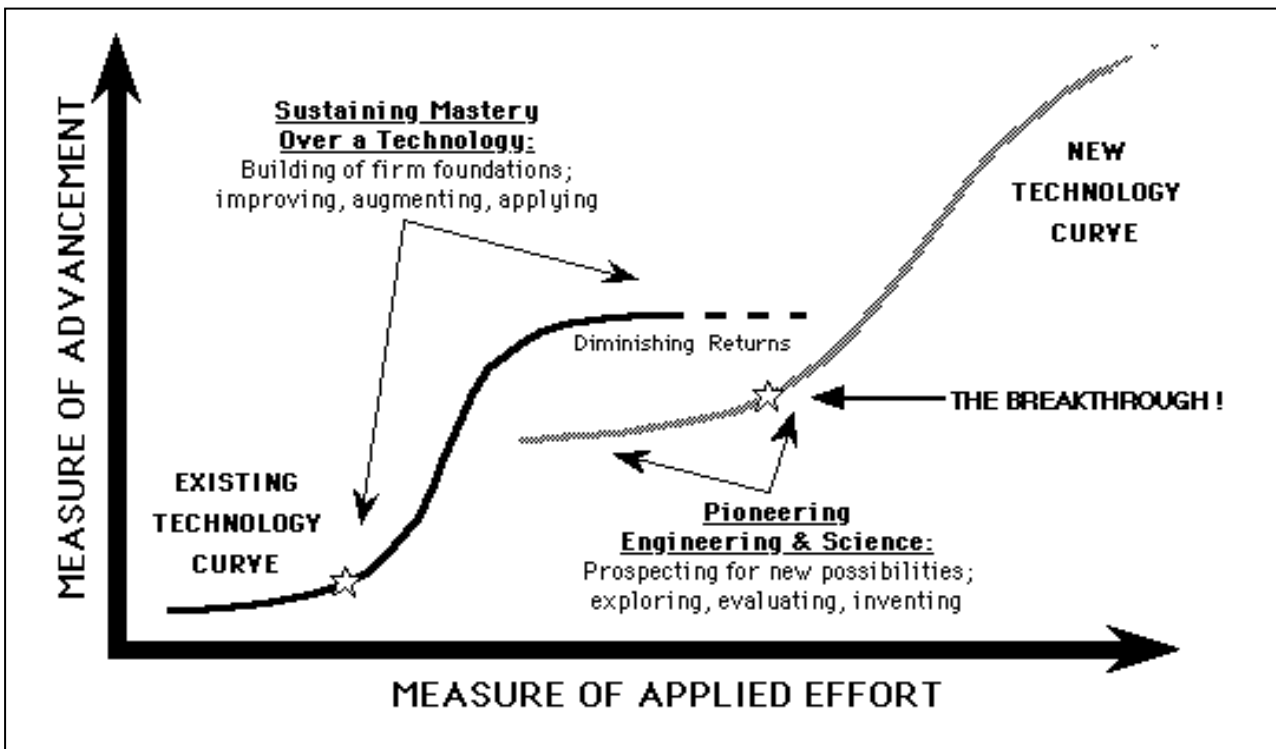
MEASURE OF ADVANCEMENT

Sustaining Mastery Over a Technology:
Building of firm foundations; improving, augmenting, applying

NEW TECHNOLOGY CURVE

Diminishing Returns

THE BREAKTHROUGH!

EXISTING TECHNOLOGY CURVE

Pioneering Engineering & Science:
Prospecting for new possibilities; exploring, evaluating, inventing

MEASURE OF APPLIED EFFORT